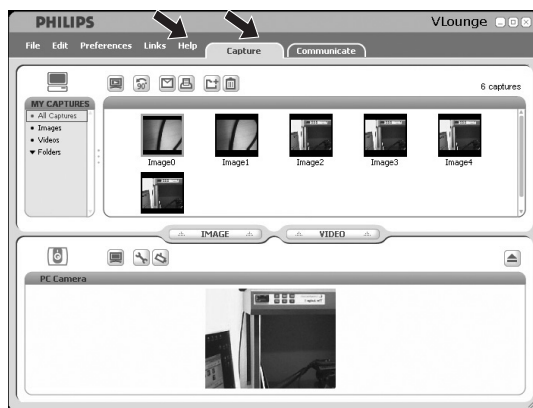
PHILIPS

VLounge

File Edit Preferences Links Help

Capture

Communicate

6 captures

MY CAPTURES

• All Captures

• Images

• Videos

▾ Folders

Image0

Image1

Image2

Image3

Image4

IMAGE

VIDEO

PC Camera